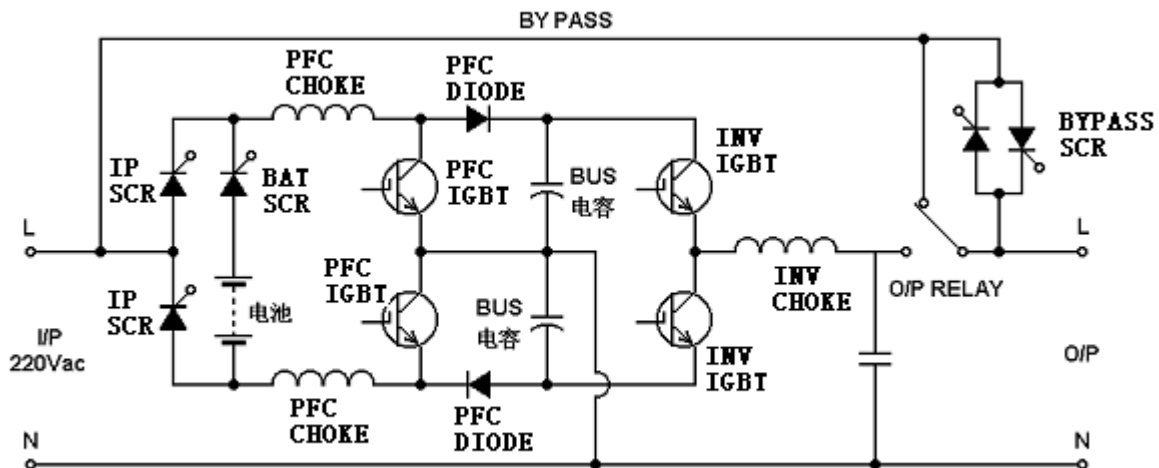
BY PASS

PFC CHOKE

PFC DIODE

INV IGBT

BYPASS SCR

IP SCR

BAT SCR

PFC IGBT

BUS 电容

L

L

PFC IGBT

INV CHOKE

O/P RELAY

IP SCR

电池

BUS 电容

I/P 220Vac

O/P

INV IGBT

PFC CHOKE

PFC DIODE

N

N